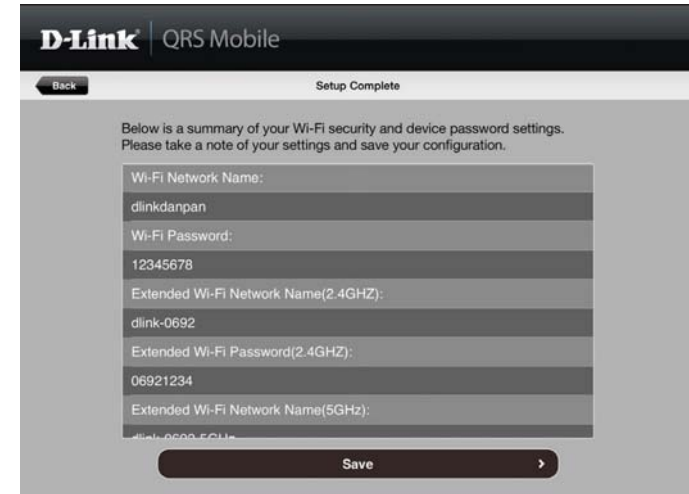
D-Link | QRS Mobile

Back

Setup Complete

Below is a summary of your Wi-Fi security and device password settings. Please take a note of your settings and save your configuration.

Wi-Fi Network Name:

dlinkdanpan

Wi-Fi Password:

12345678

Extended Wi-Fi Network Name(2.4GHZ):

dlink-0692

Extended Wi-Fi Password(2.4GHZ):

06921234

Extended Wi-Fi Network Name(5GHZ):

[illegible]

Save